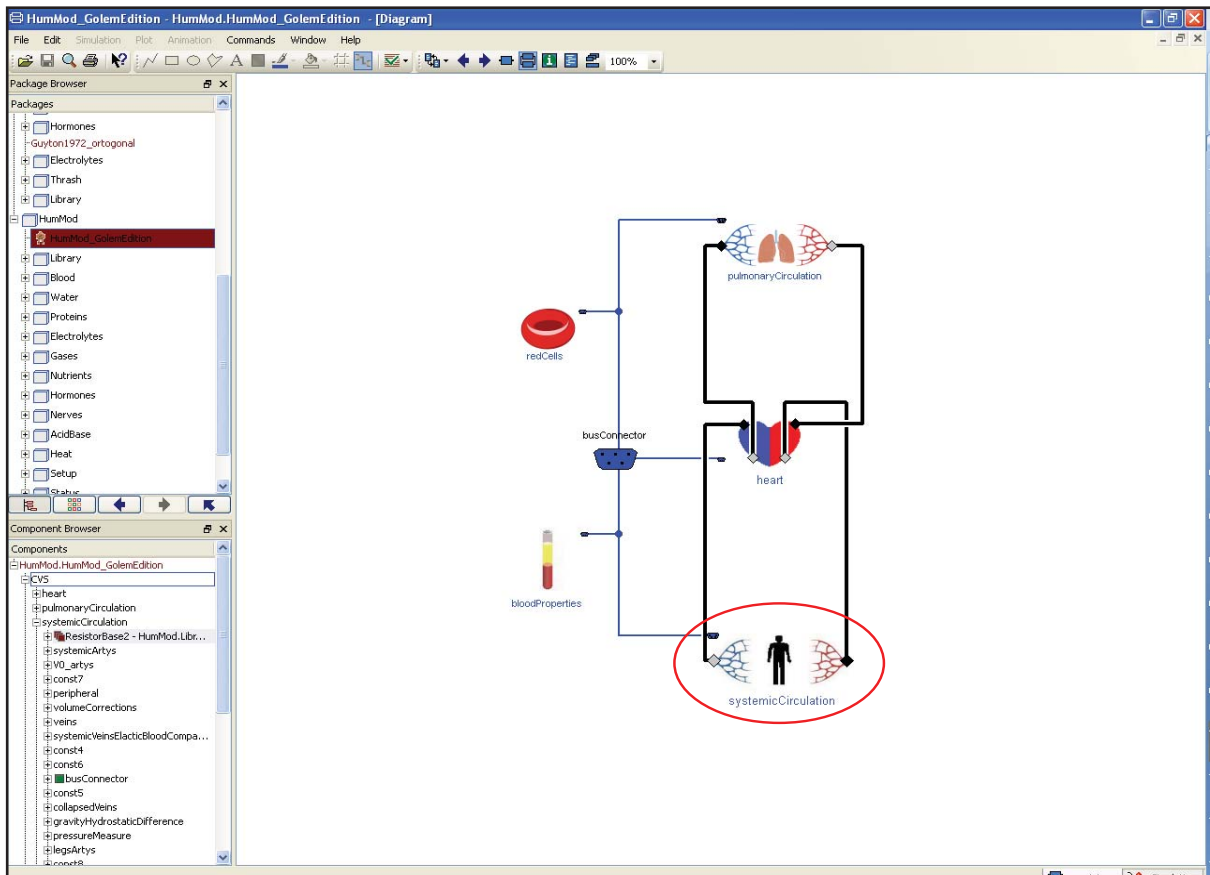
HumMod_GolemEdition - HumMod.HumMod_GolemEdition - [Diagram]

File Edit Simulation Plot Animation Commands Window Help

100%

Package Browser

Packages

Hormones
Guyton1972_ortogonal
Electrolytes
Thrash
Library
HumMod
HumMod_GolemEdition
Library
Blood
Water
Proteins
Electrolytes
Gases
Nutrients
Hormones
Nerves
AcidBase
Heat
Setup
Status

Component Browser

Components

HumMod.HumMod_GolemEdition
CVS
heart
pulmonaryCirculation
systemicCirculation
ResistorBase2 - HumMod.Libr...
systemicArtys
V0_artys
const7
peripheral
volumeCorrections
veins
systemicVeinsElacticBloodCompa...
const4
const6
busConnector
const5
collapsedVeins
gravityHydrostaticDifference
pressureMeasure
legsArtys
const8

pulmonaryCirculation

redCells

busConnector

heart

bloodProperties

systemicCirculation